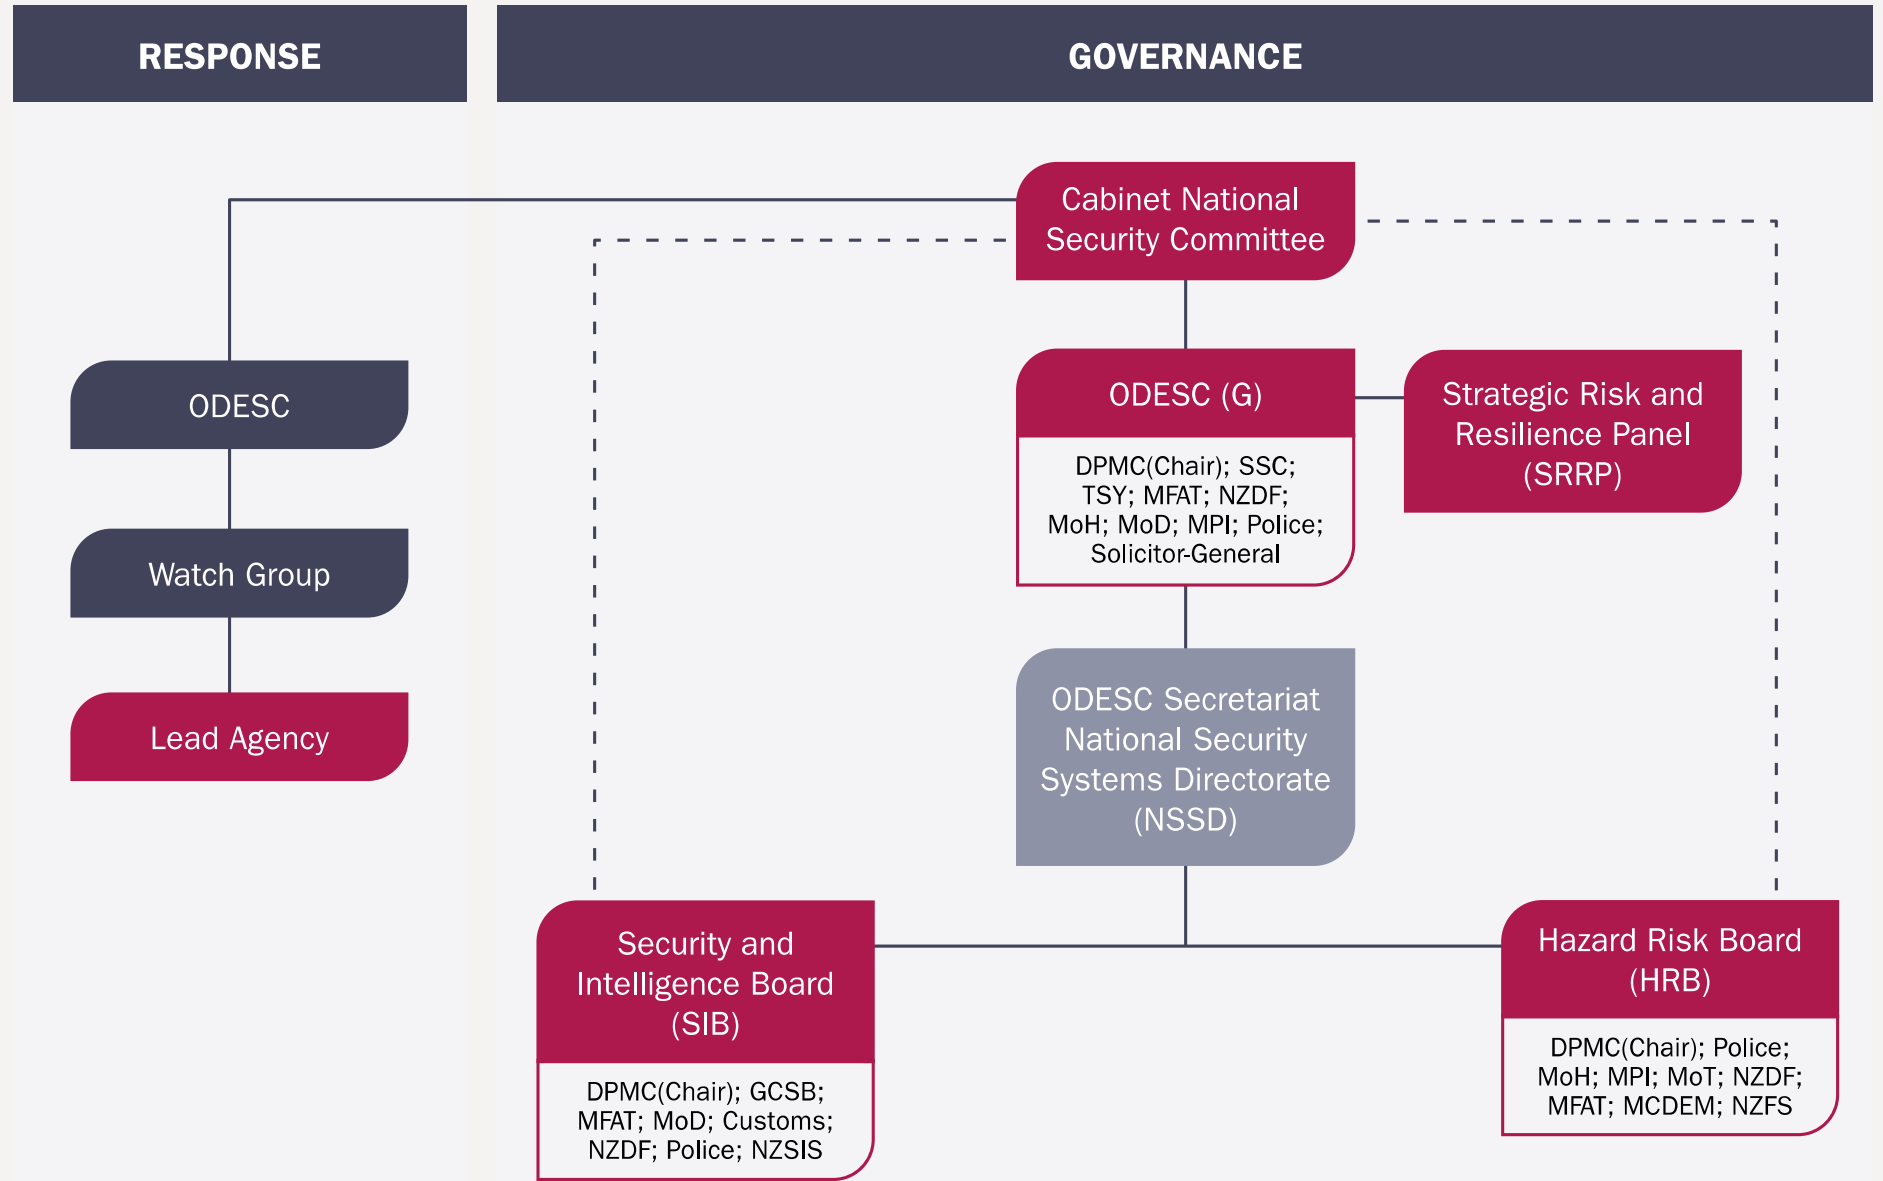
RESPONSE

GOVERNANCE

Cabinet National Security Committee

ODESC

Watch Group

Lead Agency

ODESC (G)

DPMC(Chair); SSC; TSY; MFAT; NZDF; MoH; MoD; MPI; Police; Solicitor-General

Strategic Risk and Resilience Panel (SRRP)

ODESC Secretariat National Security Systems Directorate (NSSD)

Security and Intelligence Board (SIB)

DPMC(Chair); GCSB; MFAT; MoD; Customs; NZDF; Police; NZSIS

Hazard Risk Board (HRB)

DPMC(Chair); Police; MoH; MPI; MoT; NZDF; MFAT; MCDEM; NZFS